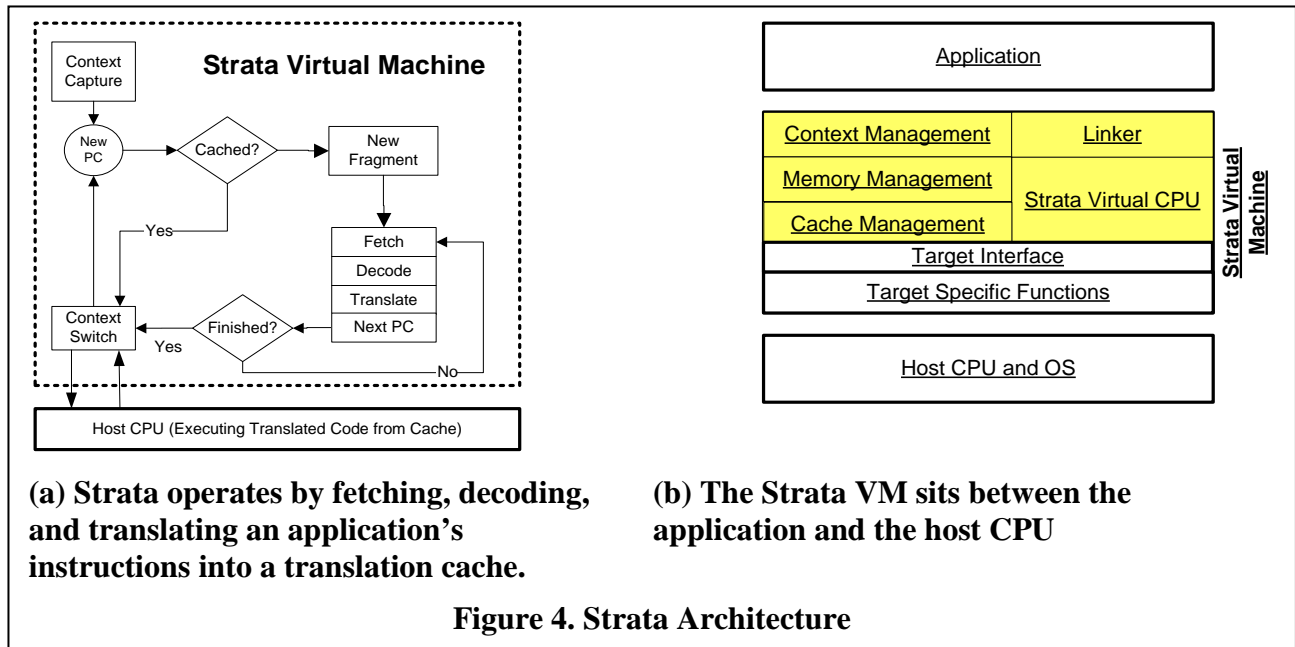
Context Capture

Strata Virtual Machine

New PC

Cached?

New Fragment

Yes

Fetch

Decode

Translate

Next PC

Context Switch

Finished?

Yes

No

Host CPU (Executing Translated Code from Cache)

Application

Context Management

Linker

Memory Management

Strata Virtual CPU

Cache Management

Target Interface

Target Specific Functions

Strata Virtual Machine

Host CPU and OS

(a) Strata operates by fetching, decoding, and translating an application's instructions into a translation cache.

(b) The Strata VM sits between the application and the host CPU

Figure 4. Strata Architecture